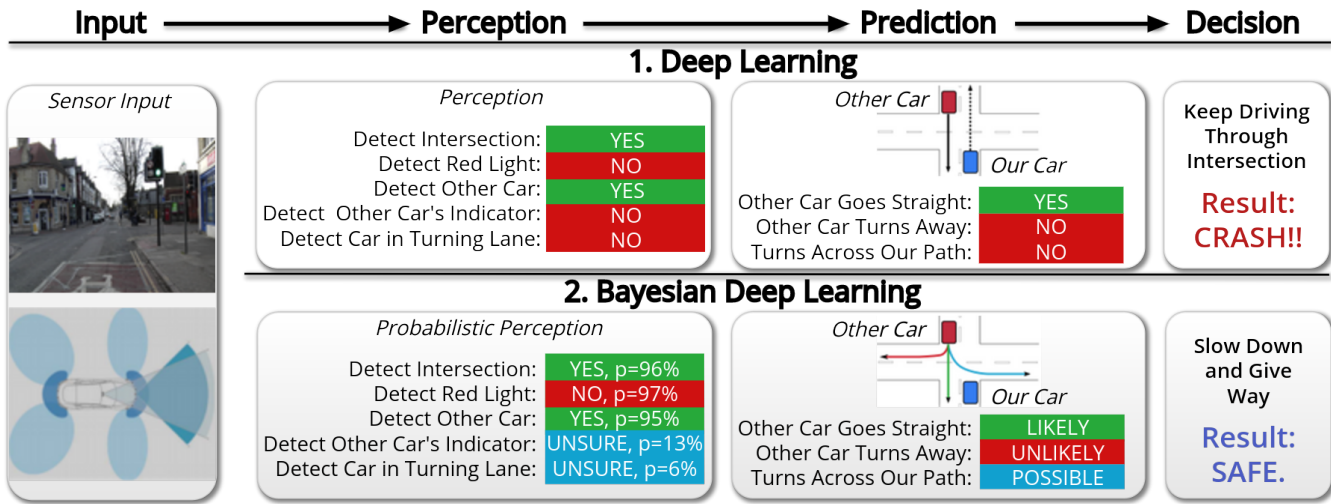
Input → Perception → Prediction → Decision

1. Deep Learning

Sensor Input

Perception

Detect Intersection: YES
Detect Red Light: NO
Detect Other Car: YES
Detect Other Car's Indicator: NO
Detect Car in Turning Lane: NO

Other Car

Our Car

Other Car Goes Straight: YES
Other Car Turns Away: NO
Turns Across Our Path: NO

Keep Driving Through Intersection

Result: CRASH!!

2. Bayesian Deep Learning

Probabilistic Perception

Detect Intersection: YES, p=96%
Detect Red Light: NO, p=97%
Detect Other Car: YES, p=95%
Detect Other Car's Indicator: UNSURE, p=13%
Detect Car in Turning Lane: UNSURE, p=6%

Other Car

Our Car

Other Car Goes Straight: LIKELY
Other Car Turns Away: UNLIKELY
Turns Across Our Path: POSSIBLE

Slow Down and Give Way

Result: SAFE.